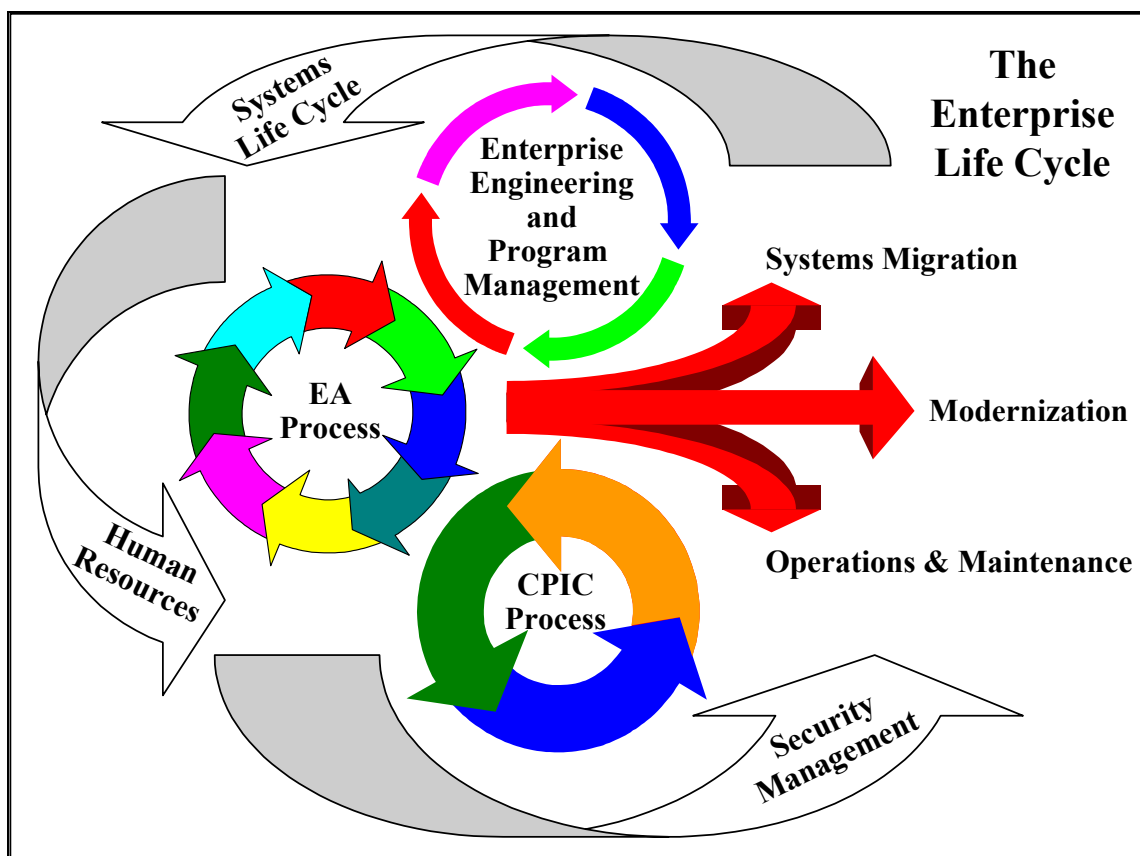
The Enterprise Life Cycle

Systems Life Cycle

Enterprise Engineering and Program Management

Systems Migration

EA Process

Modernization

Operations & Maintenance

Human Resources

CPIC Process

Security Management